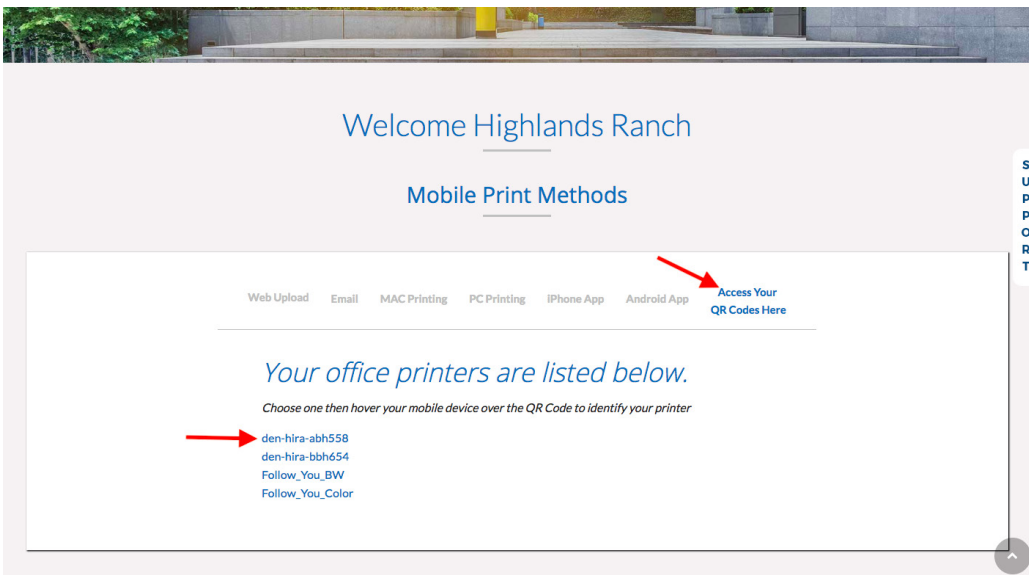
Welcome Highlands Ranch

Mobile Print Methods

Web Upload Email MAC Printing PC Printing iPhone App Android App Access Your QR Codes Here

Your office printers are listed below.

Choose one then hover your mobile device over the QR Code to identify your printer

den-hira-abh558
den-hira-bbh654
Follow_You_BW
Follow_You_Color

S
U
P
P
O
R
T